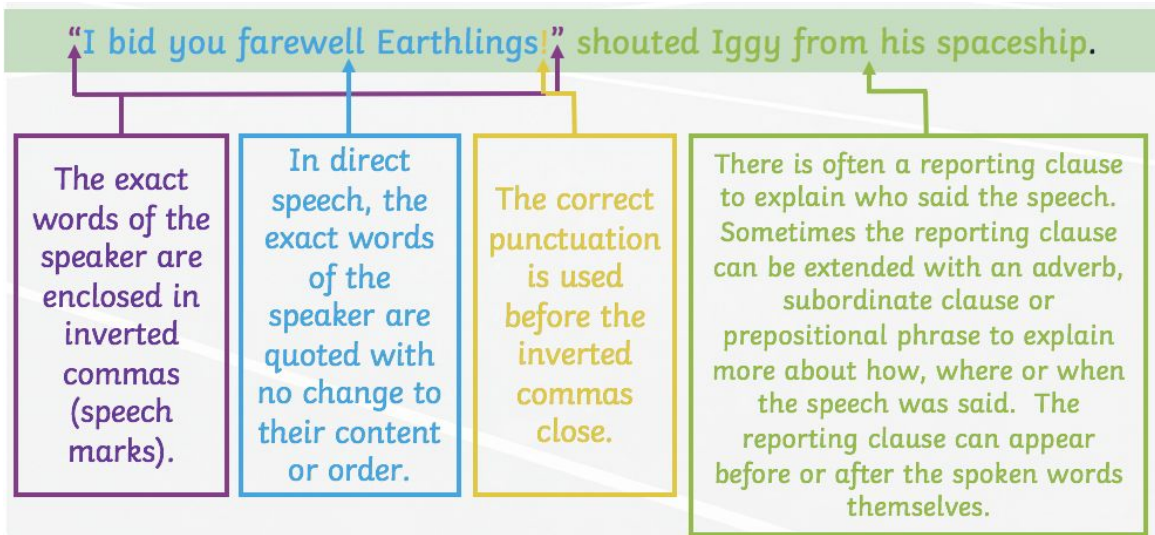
"I bid you farewell Earthlings!" shouted Iggy from his spaceship.

The exact words of the speaker are enclosed in inverted commas (speech marks).

In direct speech, the exact words of the speaker are quoted with no change to their content or order.

The correct punctuation is used before the inverted commas close.

There is often a reporting clause to explain who said the speech. Sometimes the reporting clause can be extended with an adverb, subordinate clause or prepositional phrase to explain more about how, where or when the speech was said. The reporting clause can appear before or after the spoken words themselves.